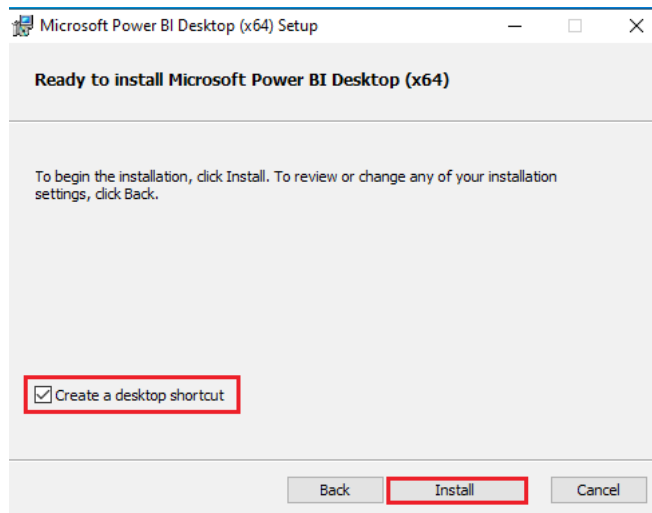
Microsoft Power BI Desktop (x64) Setup

Ready to install Microsoft Power BI Desktop (x64)

To begin the installation, click Install. To review or change any of your installation settings, click Back.

Create a desktop shortcut

Back

Install

Cancel